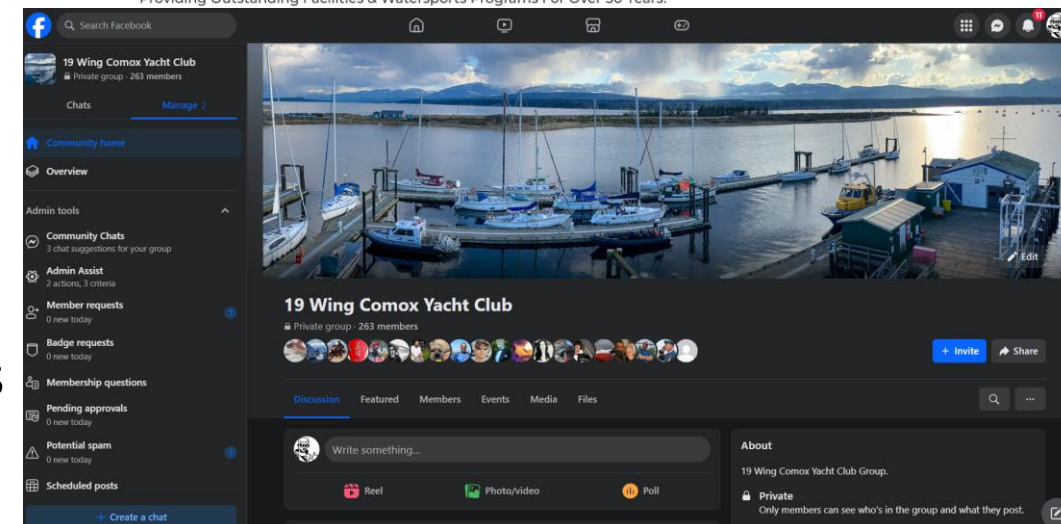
Providing Outstanding Facilities & Watersports Programs For Over 50 Years.

Search Facebook

11

19 Wing Comox Yacht Club
Private group · 263 members

Chats
Manage 2

Community home

Overview

Admin tools

Community Chats
3 chat suggestions for your group

Admin Assist
2 actions, 3 criteria

Member requests
0 new today

Badge requests
0 new today

Membership questions

Pending approvals
0 new today

Potential spam
0 new today

Scheduled posts

+ Create a chat

Edit

19 Wing Comox Yacht Club
Private group · 263 members

+ Invite
Share

Discussion
Featured
Members
Events
Media
Files

Write something...

Reel
Photo/video
Poll

About
19 Wing Comox Yacht Club Group.

Private
Only members can see who's in the group and what they post.